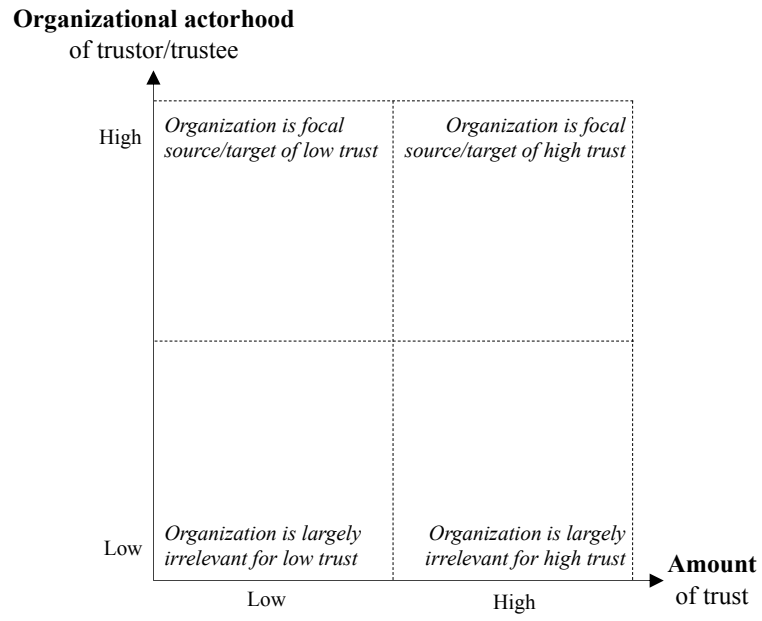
**Organizational actorhood**
of trustor/trustee

High

*Organization is focal source/target of low trust*

*Organization is focal source/target of high trust*

Low

*Organization is largely irrelevant for low trust*

*Organization is largely irrelevant for high trust*

**Amount**
of trust

Low

High